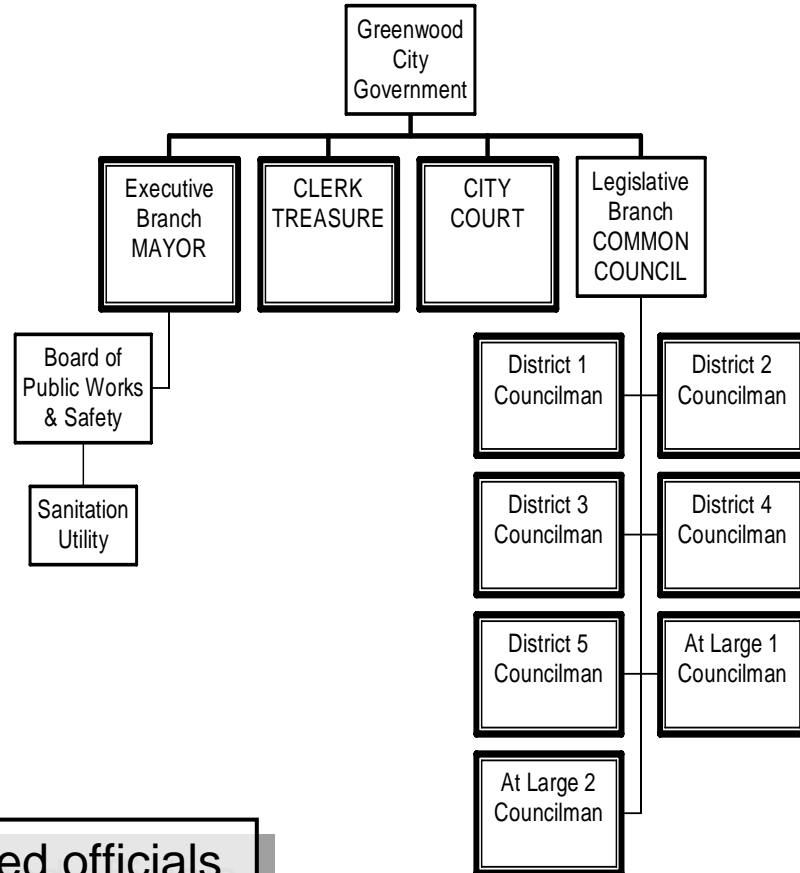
Greenwood City Government

Executive Branch MAYOR

CLERK TREASURE

CITY COURT

Legislative Branch COMMON COUNCIL

Board of Public Works & Safety

Sanitation Utility

District 1 Councilman

District 2 Councilman

District 3 Councilman

District 4 Councilman

District 5 Councilman

At Large 1 Councilman

At Large 2 Councilman

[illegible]ed officials